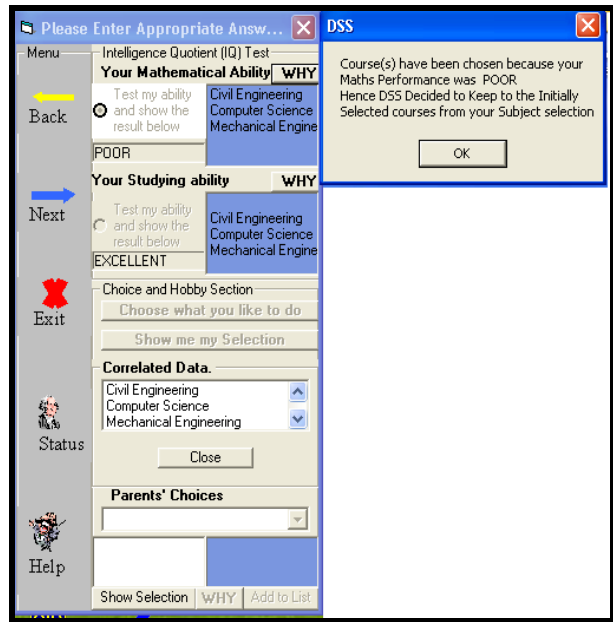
Please Enter Appropriate Answ...

Menu

Back

Next

Exit

Status

Help

Intelligence Quotient (IQ) Test

Your Mathematical Ability WHY

Test my ability and show the result below

POOR

Civil Engineering
Computer Science
Mechanical Engine

Your Studying ability WHY

Test my ability and show the result below

EXCELLENT

Civil Engineering
Computer Science
Mechanical Engine

Choice and Hobby Section

Choose what you like to do

Show me my Selection

Correlated Data.

Civil Engineering
Computer Science
Mechanical Engineering

Close

Parents' Choices

Show Selection WHY Add to List

DSS

Course(s) have been chosen because your Maths Performance was POOR
Hence DSS Decided to Keep to the Initially Selected courses from your Subject selection

OK